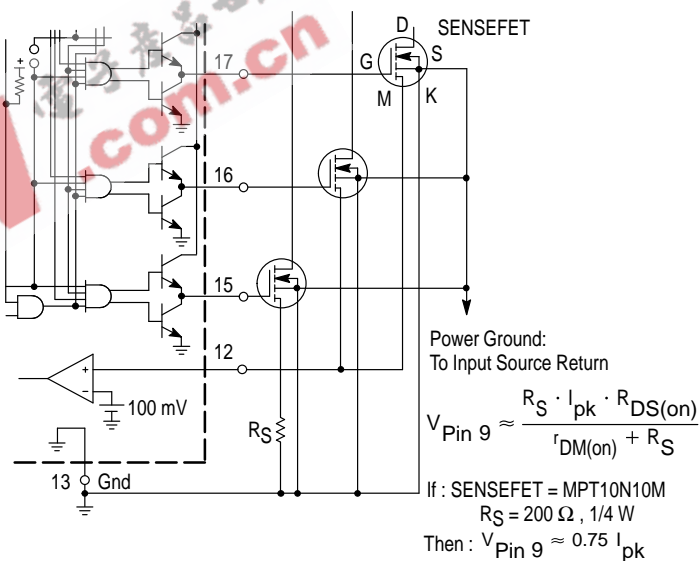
.com.cn

SENSEFET

D

G

S

M

K

17

16

15

12

Power Ground:
To Input Source Return

100 mV

$R_S$

13

Gnd

$V_{Pin\ 9} \approx \frac{R_S \cdot I_{pk} \cdot R_{DS(on)}}{r_{DM(on)} + R_S}$

If : SENSEFET = MPT10N10M
$R_S$ = 200 Ω , 1/4 W
Then : $V_{Pin\ 9} \approx 0.75\ I_{pk}$